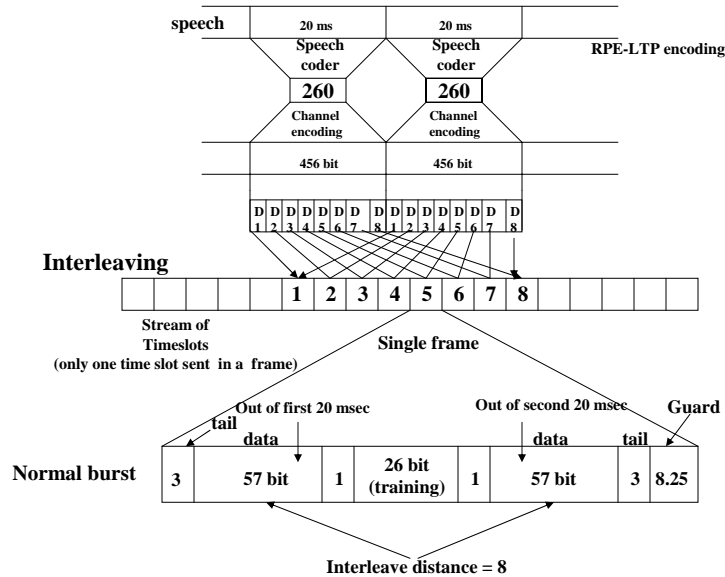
speech

20 ms

Speech coder

260

Channel encoding

456 bit

20 ms

Speech coder

260

Channel encoding

456 bit

RPE-LTP encoding

D 1 | D 2 | D 3 | D 4 | D 5 | D 6 | D 7 | D 8 | D 1 | D 2 | D 3 | D 4 | D 5 | D 6 | D 7 | D 8

Interleaving

1 2 3 4 5 6 7 8

Stream of Timeslots (only one time slot sent in a frame)

Single frame

tail

data

Out of first 20 msec

Out of second 20 msec

data

tail

Guard

Normal burst

| 3 | 57 bit | 1 | 26 bit (training) | 1 | 57 bit | 3 | 8.25 |
|---|---|---|---|---|---|---|---|

Interleave distance = 8